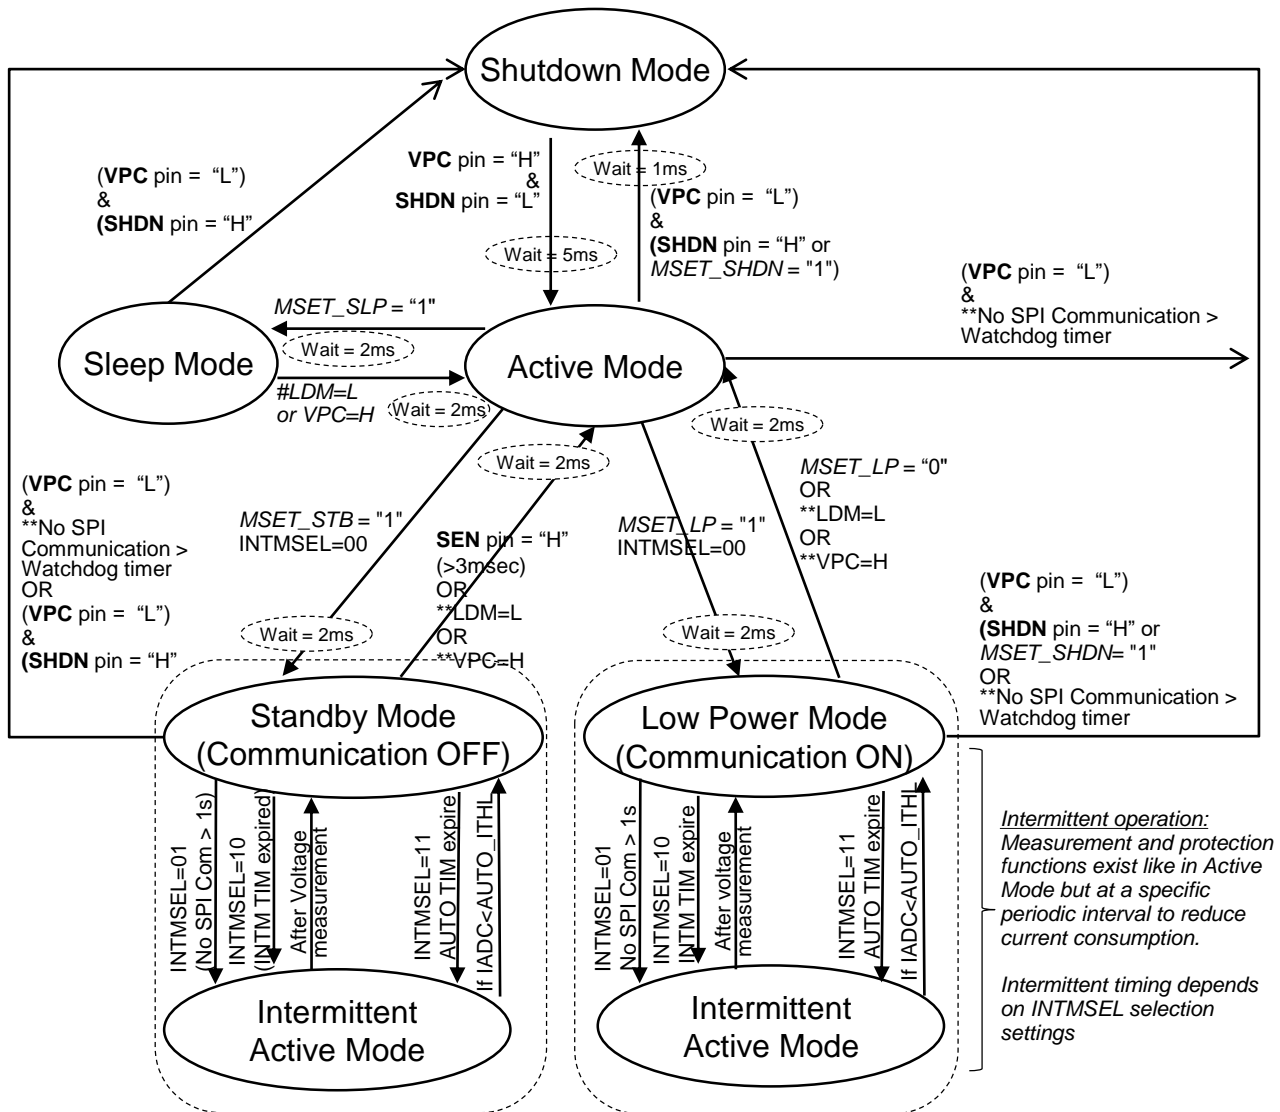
Shutdown Mode

(VPC pin = "L")
&
(SHDN pin = "H"

VPC pin = "H"
&
SHDN pin = "L"

Wait = 5ms

Wait = 1ms

(VPC pin = "L")
&
(SHDN pin = "H" or
MSET_SHDN = "1")

(VPC pin = "L")
&
**No SPI Communication > Watchdog timer

MSET_SLP = "1"

Wait = 2ms

Sleep Mode

Active Mode

#LDM=L
or VPC=H

Wait = 2ms

Wait = 2ms

Wait = 2ms

(VPC pin = "L")
&
**No SPI Communication > Watchdog timer
OR
(VPC pin = "L")
&
(SHDN pin = "H"

MSET_STB = "1"
INTMSEL=00

SEN pin = "H"
(>3msec)
OR
**LDM=L
OR
**VPC=H

MSET_LP = "1"
INTMSEL=00

MSET_LP = "0"
OR
**LDM=L
OR
**VPC=H

(VPC pin = "L")
&
(SHDN pin = "H" or
MSET_SHDN= "1"
OR
**No SPI Communication > Watchdog timer

Wait = 2ms

Wait = 2ms

Standby Mode
(Communication OFF)

Low Power Mode
(Communication ON)

INTMSEL=01
(No SPI Com > 1s)

INTMSEL=10
(INTM TIM expired)

After Voltage measurement

INTMSEL=11
AUTO TIM expire

If IADC<AUTO_ITHL

INTMSEL=01
No SPI Com > 1s

INTMSEL=10
INTM TIM expire

After voltage measurement

INTMSEL=11
AUTO TIM expire

If IADC<AUTO_ITHL

Intermittent
Active Mode

Intermittent
Active Mode

Intermittent operation:
Measurement and protection functions exist like in Active Mode but at a specific periodic interval to reduce current consumption.

Intermittent timing depends on INTMSEL selection settings